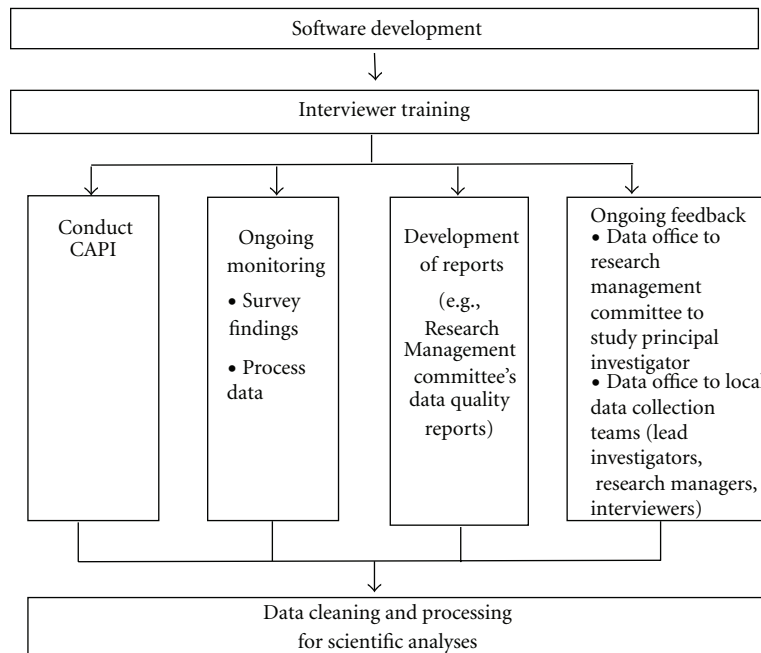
Software development

Interviewer training

Conduct CAPI

Ongoing monitoring
• Survey findings
• Process data

Development of reports
(e.g., Research Management committee's data quality reports)

Ongoing feedback
• Data office to research management committee to study principal investigator
• Data office to local data collection teams (lead investigators, research managers, interviewers)

Data cleaning and processing for scientific analyses